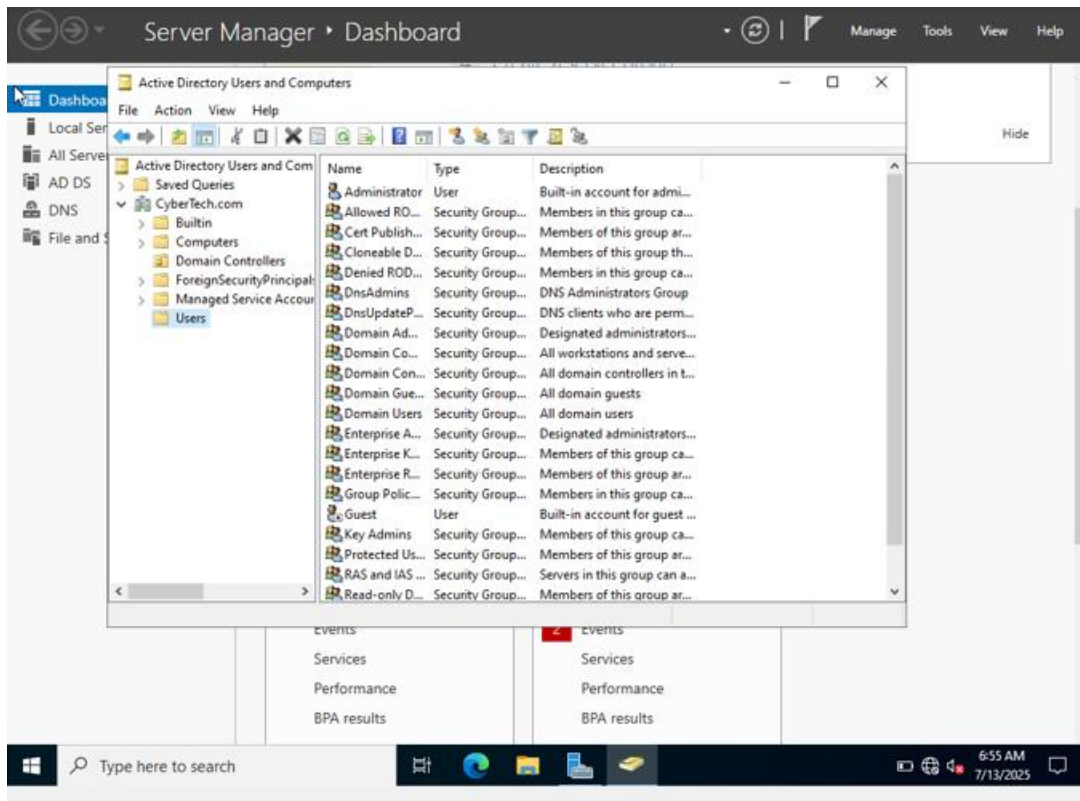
Server Manager • Dashboard

Manage Tools View Help

Dashboa
Local Ser
All Serve
AD DS
DNS
File and S

Hide

Active Directory Users and Computers

File Action View Help

Active Directory Users and Com
Saved Queries
CyberTech.com
Builtin
Computers
Domain Controllers
ForeignSecurityPrincipals
Managed Service Accour
Users

| Name | Type | Description |
|---|---|---|
| Administrator | User | Built-in account for admi... |
| Allowed RO... | Security Group... | Members in this group ca... |
| Cert Publish... | Security Group... | Members of this group ar... |
| Cloneable D... | Security Group... | Members of this group th... |
| Denied ROD... | Security Group... | Members in this group ca... |
| DnsAdmins | Security Group... | DNS Administrators Group |
| DnsUpdateP... | Security Group... | DNS clients who are perm... |
| Domain Ad... | Security Group... | Designated administrators... |
| Domain Co... | Security Group... | All workstations and serve... |
| Domain Con... | Security Group... | All domain controllers in t... |
| Domain Gue... | Security Group... | All domain guests |
| Domain Users | Security Group... | All domain users |
| Enterprise A... | Security Group... | Designated administrators... |
| Enterprise K... | Security Group... | Members of this group ca... |
| Enterprise R... | Security Group... | Members of this group ar... |
| Group Polic... | Security Group... | Members in this group ca... |
| Guest | User | Built-in account for guest ... |
| Key Admins | Security Group... | Members of this group ca... |
| Protected Us... | Security Group... | Members of this group ar... |
| RAS and IAS ... | Security Group... | Servers in this group can a... |
| Read-only D... | Security Group... | Members of this group ar... |

Events
Services
Performance
BPA results

2 Events
Services
Performance
BPA results

Type here to search

6:55 AM
7/13/2025